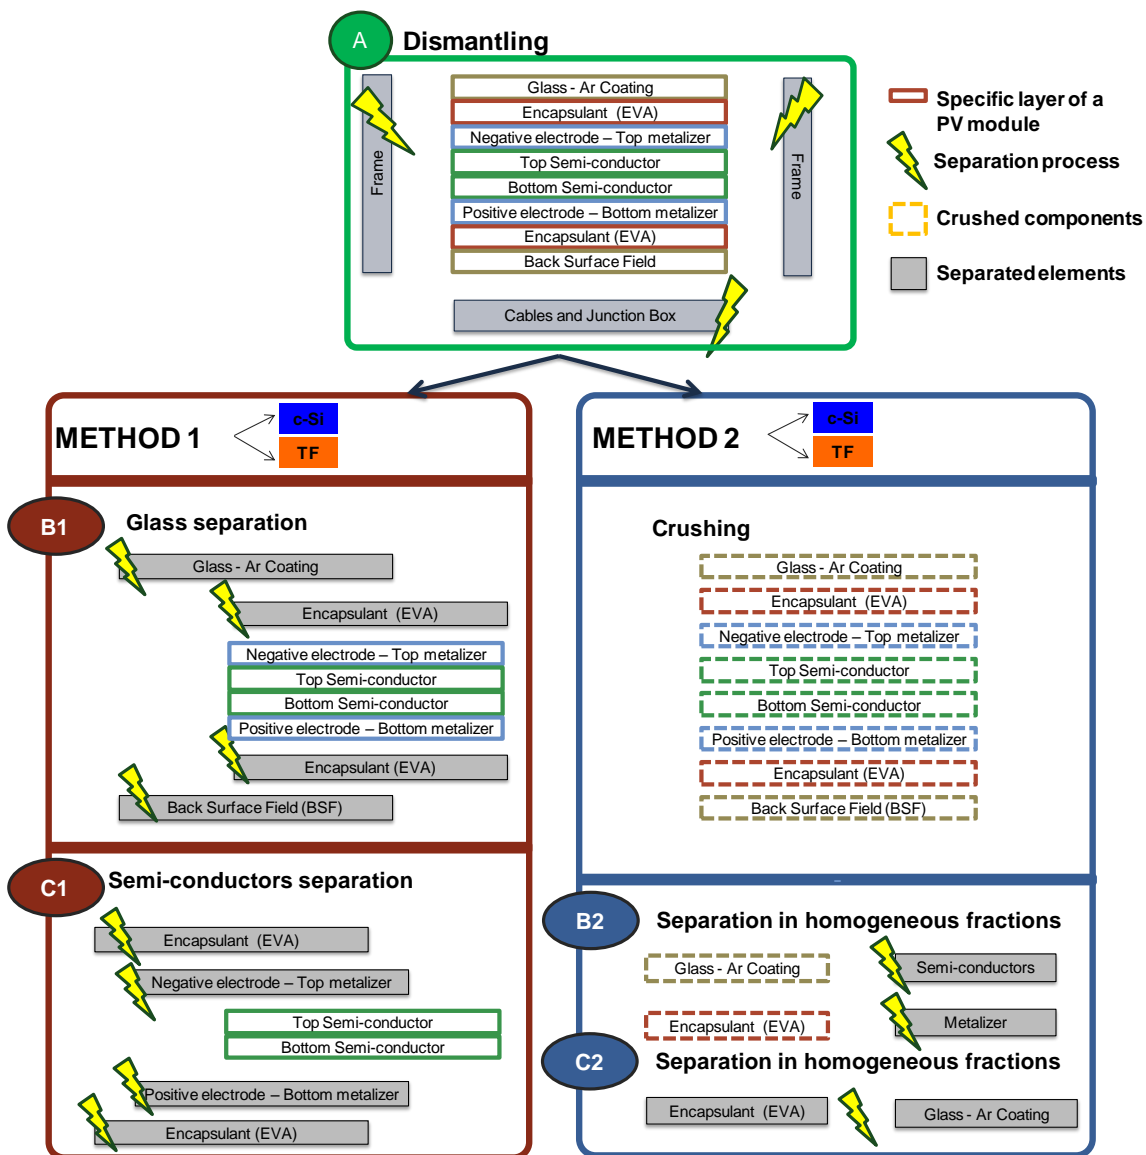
A Dismantling

Frame

Glass - Ar Coating
Encapsulant (EVA)
Negative electrode – Top metalizer
Top Semi-conductor
Bottom Semi-conductor
Positive electrode – Bottom metalizer
Encapsulant (EVA)
Back Surface Field

Frame

Cables and Junction Box

Specific layer of a PV module
Separation process
Crushed components
Separated elements

METHOD 1
c-Si
TF

METHOD 2
c-Si
TF

B1 Glass separation
Glass - Ar Coating
Encapsulant (EVA)
Negative electrode – Top metalizer
Top Semi-conductor
Bottom Semi-conductor
Positive electrode – Bottom metalizer
Encapsulant (EVA)
Back Surface Field (BSF)

Crushing
Glass - Ar Coating
Encapsulant (EVA)
Negative electrode – Top metalizer
Top Semi-conductor
Bottom Semi-conductor
Positive electrode – Bottom metalizer
Encapsulant (EVA)
Back Surface Field (BSF)

C1 Semi-conductors separation
Encapsulant (EVA)
Negative electrode – Top metalizer
Top Semi-conductor
Bottom Semi-conductor
Positive electrode – Bottom metalizer
Encapsulant (EVA)

B2 Separation in homogeneous fractions
Glass - Ar Coating
Semi-conductors
Encapsulant (EVA)
Metalizer

C2 Separation in homogeneous fractions
Encapsulant (EVA)
Glass - Ar Coating